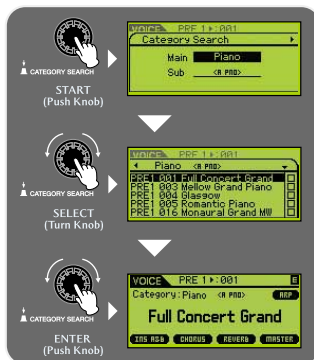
CATEGORY SEARCH

START
(Push Knob)

VOICE PRE1 ▶: 001
Category Search
Main Piano
Sub <A PNO>

CATEGORY SEARCH

SELECT
(Turn Knob)

VOICE
Piano <A PNO>
PRE1 001 Full Concert Grand
PRE1 003 Mellow Grand Piano
PRE1 004 Glasgow
PRE1 005 Romantic Piano
PRE1 016 Monaural Grand MW

CATEGORY SEARCH

ENTER
(Push Knob)

VOICE PRE1 ▶: 001
Category: Piano <A PNO> ARP
Full Concert Grand
INS A&B CHORUS REVERB MASTER